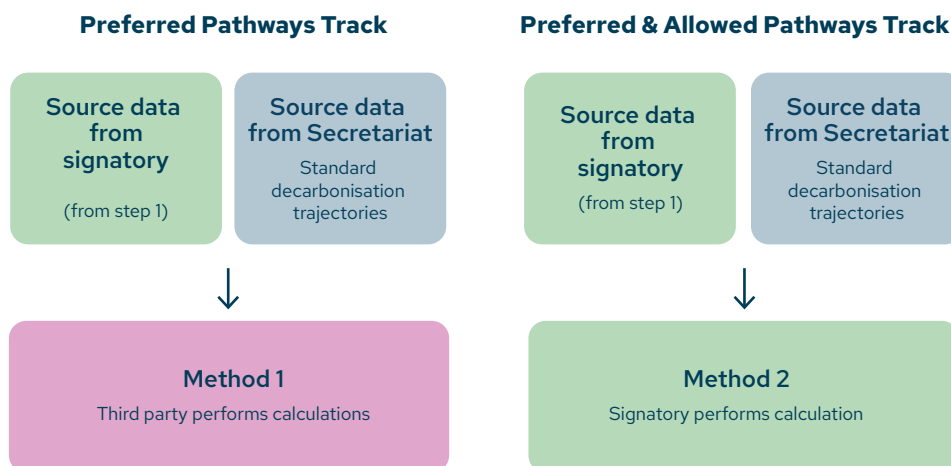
Preferred Pathways Track

Source data from signatory

(from step 1)

Source data from Secretariat

Standard decarbonisation trajectories

Method 1

Third party performs calculations

Preferred & Allowed Pathways Track

Source data from signatory

(from step 1)

Source data from Secretariat

Standard decarbonisation trajectories

Method 2

Signatory performs calculation